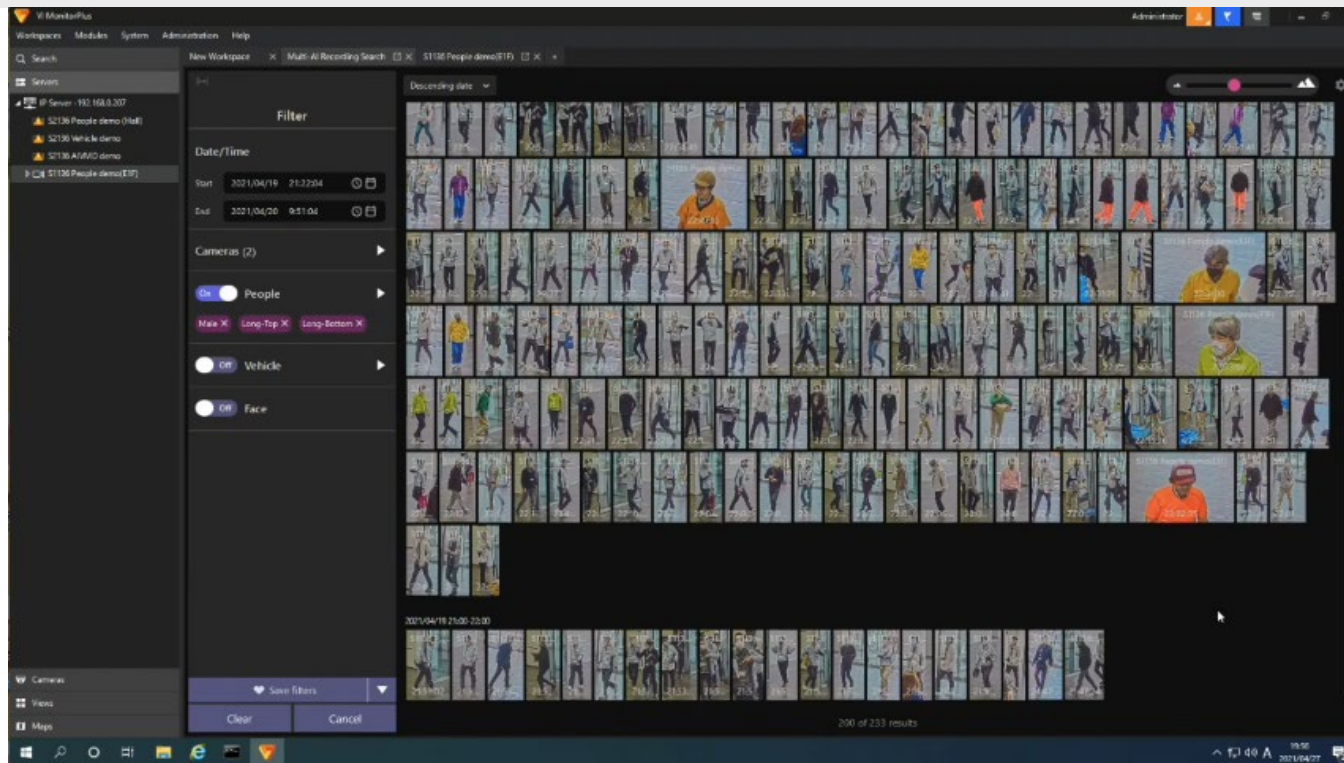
VI MonitorPlus

Workspaces Modules System Administration Help

Administrator

Search

Servers

IP Server - 192.168.0.207

S2136 People demo (Hall)

S2136 Vehicle demo

S2136 AIMVD demo

S1136 People demo(E1F)

New Workspace ×

Multi-AI Recording Search ×

S1136 People demo(E1F) ×

+

Filter

Date/Time

Start 2021/04/19 21:22:04

End 2021/04/20 9:51:04

Cameras (2)

On People

Male × Long-Top × Long-Bottom ×

Off Vehicle

Off Face

Save filters

Clear

Cancel

Descending date

S1136 People demo(E1F)

S2136 People demo(E1F)

S1136 People demo(E1F)

S1136 People demo(E1F)

2021/04/19 21:00-22:00

200 of 233 results

Cameras

Views

Maps

19:56
2021/04/27